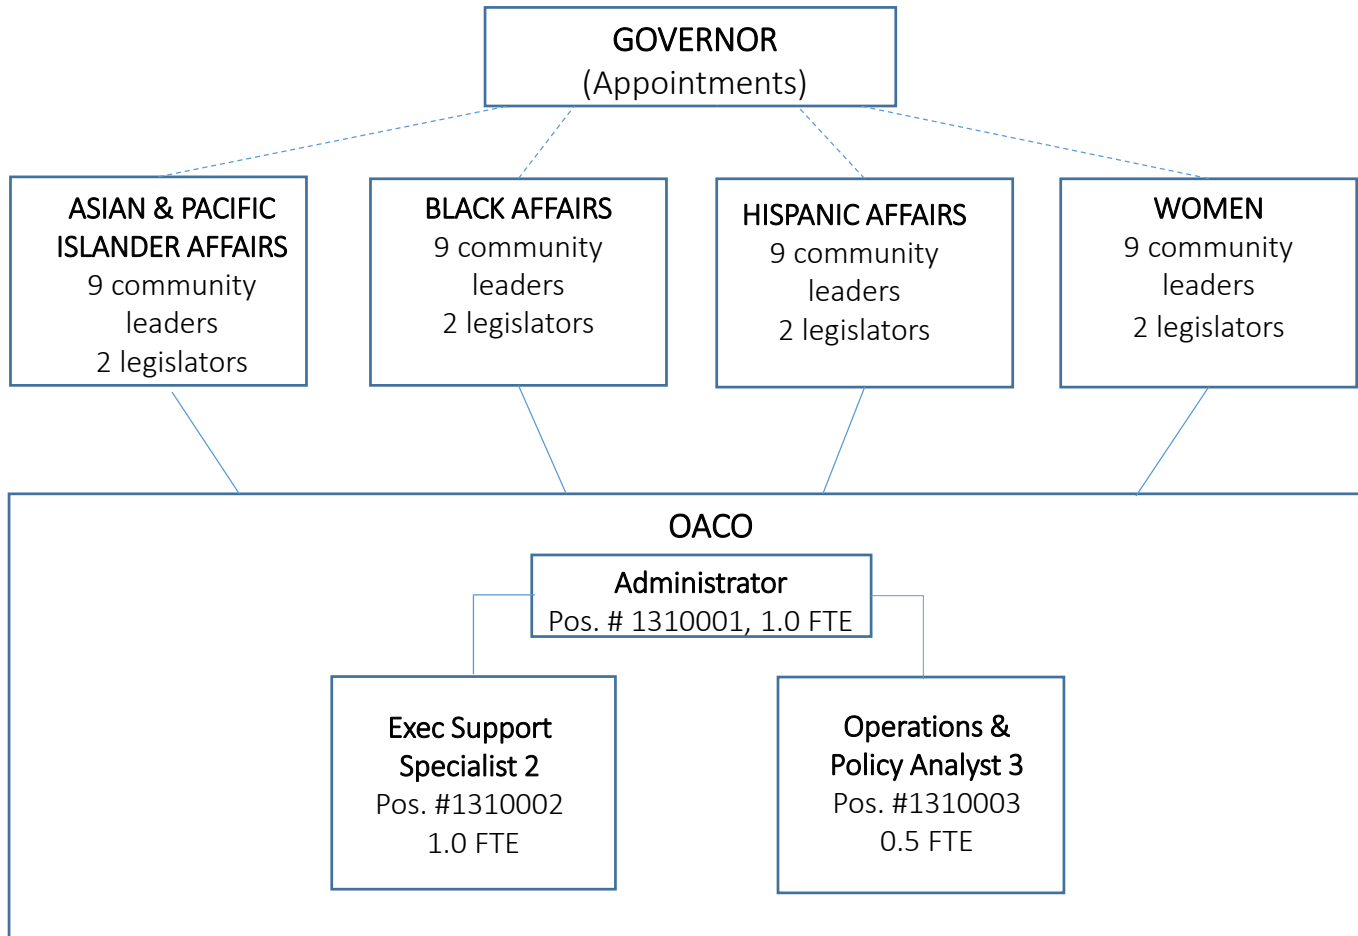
GOVERNOR
(Appointments)

ASIAN & PACIFIC ISLANDER AFFAIRS
9 community leaders
2 legislators

BLACK AFFAIRS
9 community leaders
2 legislators

HISPANIC AFFAIRS
9 community leaders
2 legislators

WOMEN
9 community leaders
2 legislators

OACO

Administrator
Pos. # 1310001, 1.0 FTE

Exec Support Specialist 2
Pos. #1310002
1.0 FTE

Operations & Policy Analyst 3
Pos. #1310003
0.5 FTE